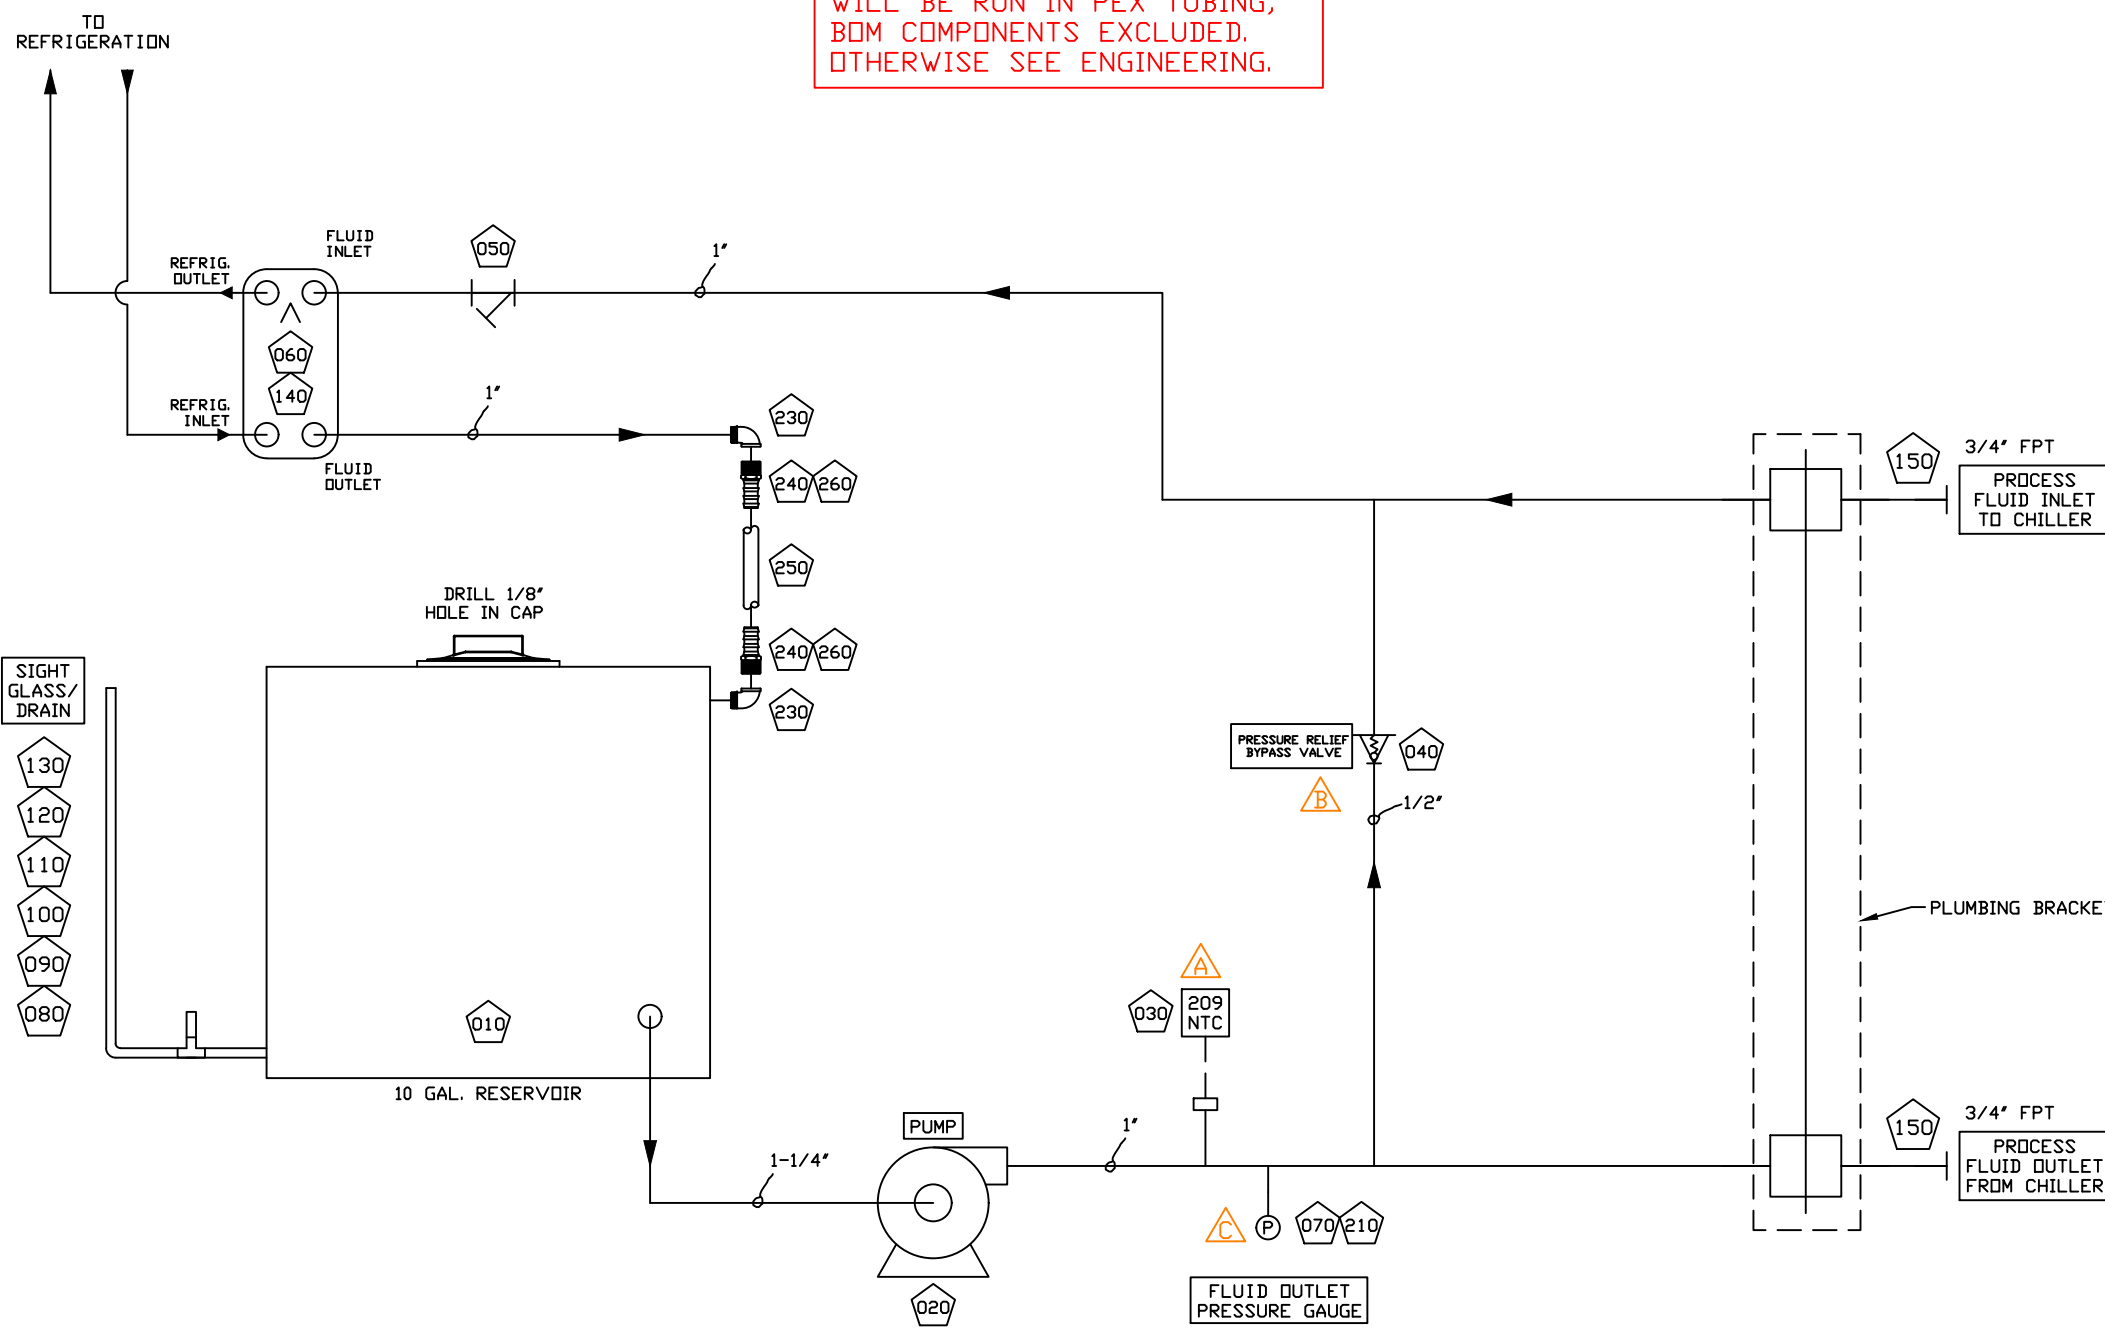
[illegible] BE RUN IN PEX TUBING, BOM COMPONENTS EXCLUDED. OTHERWISE SEE ENGINEERING.

TO REFRIGERATION

REFRIG. OUTLET

FLUID INLET

050

1"

060

140

REFRIG. INLET

1"

FLUID OUTLET

230

240 260

250

240 260

230

DRILL 1/8" HOLE IN CAP

SIGHT GLASS/ DRAIN

130

120

110

100

090

080

010

10 GAL. RESERVOIR

150

3/4" FPT

PROCESS FLUID INLET TO CHILLER

PRESSURE RELIEF BYPASS VALVE

040

B

1/2"

PLUMBING BRACKE

A

030

209 NTC

PUMP

1"

1-1/4"

150

3/4" FPT

PROCESS FLUID OUTLET FROM CHILLER

C

P

070 210

020

FLUID OUTLET PRESSURE GAUGE